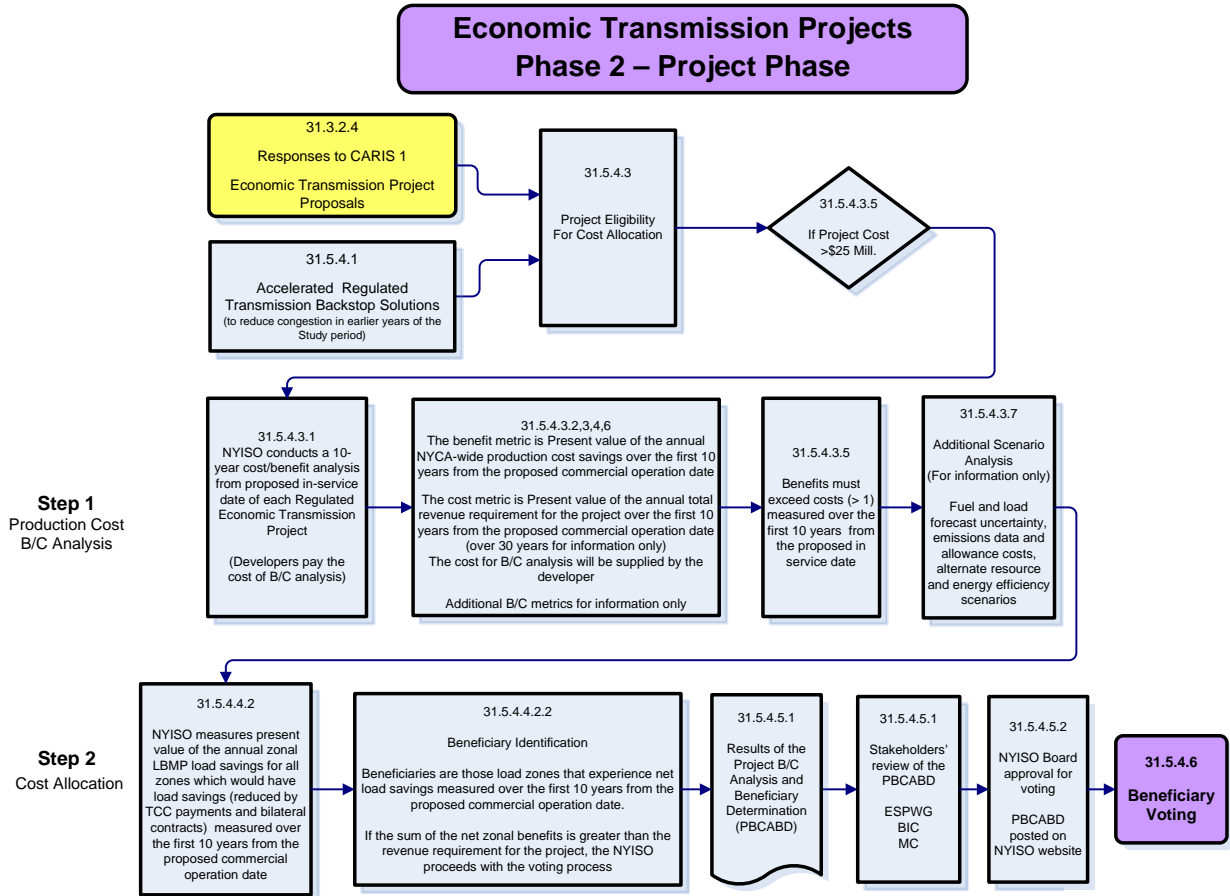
Economic Transmission Projects
Phase 2 – Project Phase

31.3.2.4

Responses to CARIS 1

Economic Transmission Project Proposals

31.5.4.1

Accelerated Regulated Transmission Backstop Solutions
(to reduce congestion in earlier years of the Study period)

31.5.4.3

Project Eligibility For Cost Allocation

31.5.4.3.5

If Project Cost >$25 Mill.

Step 1
Production Cost B/C Analysis

31.5.4.3.1
NYISO conducts a 10-year cost/benefit analysis from proposed in-service date of each Regulated Economic Transmission Project

(Developers pay the cost of B/C analysis)

31.5.4.3.2,3,4,6
The benefit metric is Present value of the annual NYCA-wide production cost savings over the first 10 years from the proposed commercial operation date

The cost metric is Present value of the annual total revenue requirement for the project over the first 10 years from the proposed commercial operation date (over 30 years for information only)
The cost for B/C analysis will be supplied by the developer

Additional B/C metrics for information only

31.5.4.3.5

Benefits must exceed costs (> 1) measured over the first 10 years from the proposed in service date

31.5.4.3.7

Additional Scenario Analysis
(For information only)

Fuel and load forecast uncertainty, emissions data and allowance costs, alternate resource and energy efficiency scenarios

Step 2
Cost Allocation

31.5.4.4.2

NYISO measures present value of the annual zonal LBMP load savings for all zones which would have load savings (reduced by TCC payments and bilateral contracts) measured over the first 10 years from the proposed commercial operation date

31.5.4.4.2.2

Beneficiary Identification

Beneficiaries are those load zones that experience net load savings measured over the first 10 years from the proposed commercial operation date.

If the sum of the net zonal benefits is greater than the revenue requirement for the project, the NYISO proceeds with the voting process

31.5.4.5.1

Results of the Project B/C Analysis and Beneficiary Determination (PBCABD)

31.5.4.5.1

Stakeholders' review of the PBCABD

ESPWG
BIC
MC

31.5.4.5.2

NYISO Board approval for voting

PBCABD posted on NYISO website

31.5.4.6

Beneficiary Voting